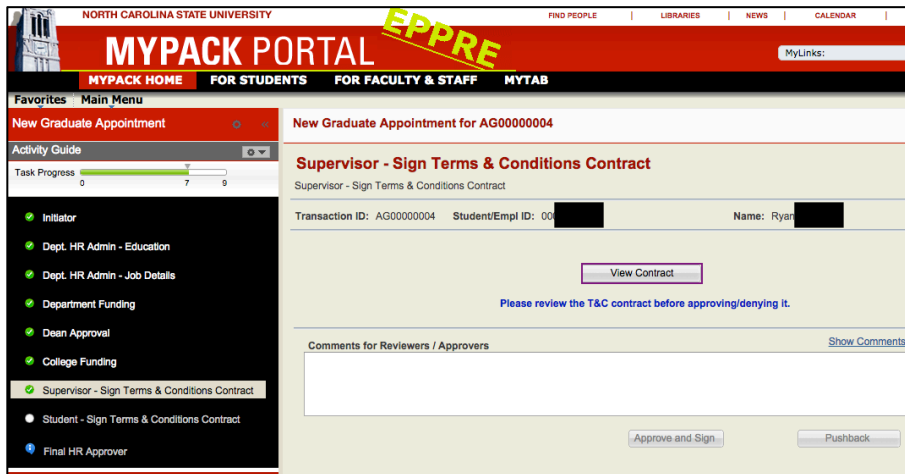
NORTH CAROLINA STATE UNIVERSITY

FIND PEOPLE | LIBRARIES | NEWS | CALENDAR |

MYPACK PORTAL

EPPRE

MyLinks:

MYPACK HOME FOR STUDENTS FOR FACULTY & STAFF MYTAB

Favorites Main Menu

New Graduate Appointment

Activity Guide

Task Progress

0 7 9

Initiator

Dept. HR Admin - Education

Dept. HR Admin - Job Details

Department Funding

Dean Approval

College Funding

Supervisor - Sign Terms & Conditions Contract

Student - Sign Terms & Conditions Contract

Final HR Approver

New Graduate Appointment for AG00000004

Supervisor - Sign Terms & Conditions Contract

Supervisor - Sign Terms & Conditions Contract

Transaction ID: AG00000004 Student/Empl ID: 00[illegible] Name: Ryan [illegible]

View Contract

Please review the T&C contract before approving/denying it.

Comments for Reviewers / Approvers

Show Comments

Approve and Sign

Pushback